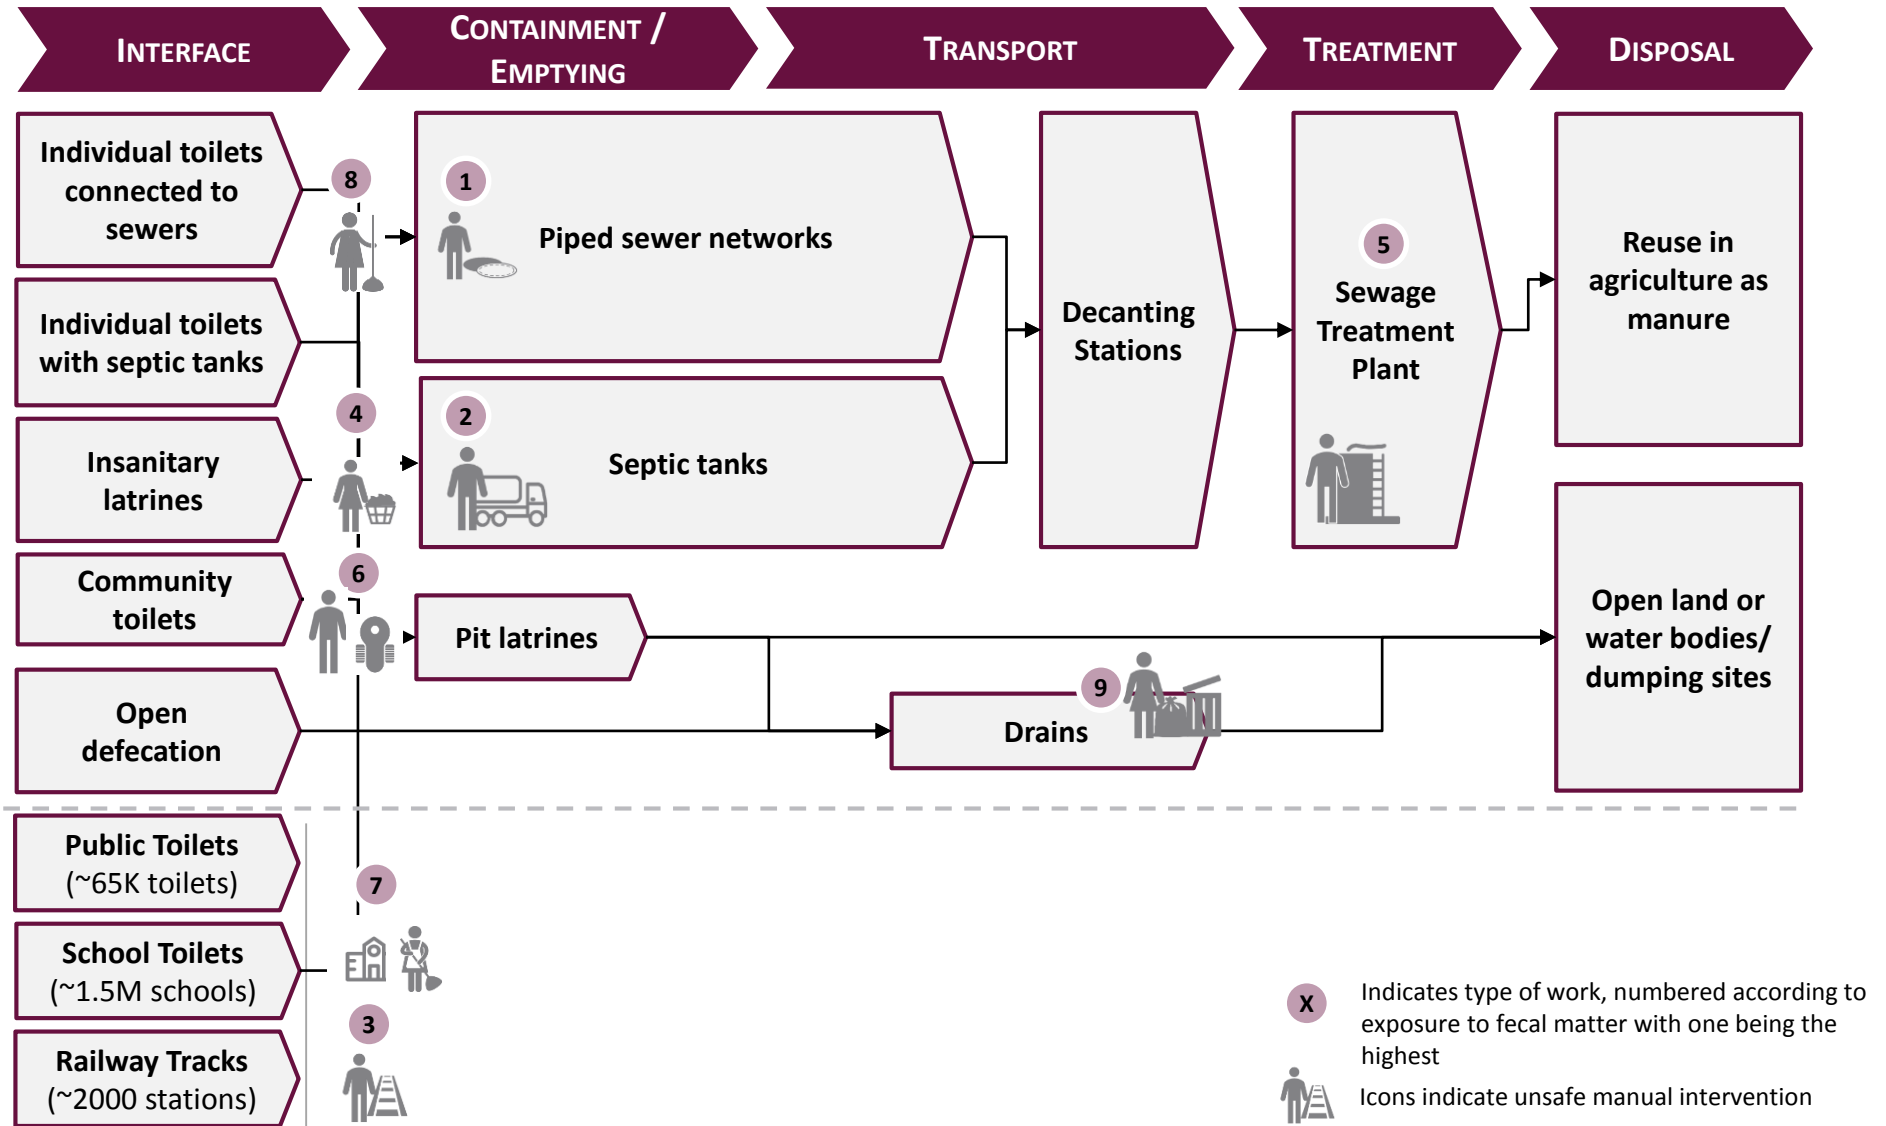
INTERFACE

CONTAINMENT / EMPTYING

TRANSPORT

TREATMENT

DISPOSAL

Individual toilets connected to sewers

8

1

Piped sewer networks

Decanting Stations

5

Sewage Treatment Plant

Reuse in agriculture as manure

Individual toilets with septic tanks

4

2

Septic tanks

Insanitary latrines

6

Community toilets

Pit latrines

Open land or water bodies/ dumping sites

9

Open defecation

Drains

Public Toilets (~65K toilets)

7

School Toilets (~1.5M schools)

3

Railway Tracks (~2000 stations)

X

Indicates type of work, numbered according to exposure to fecal matter with one being the highest

Icons indicate unsafe manual intervention